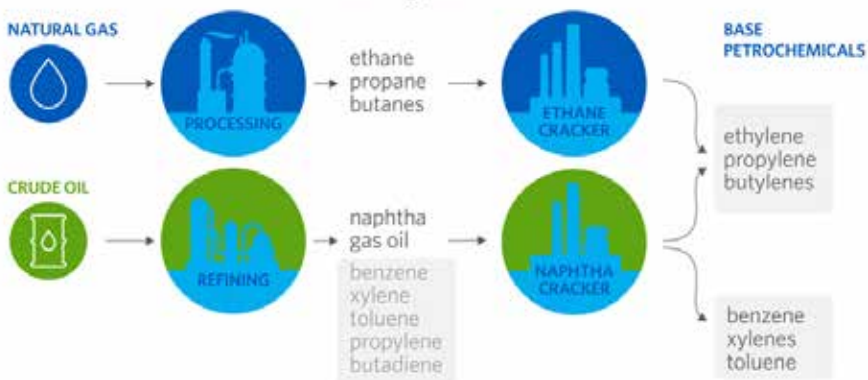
NATURAL GAS

PROCESSING

ethane
propane
butanes

ETHANE CRACKER

BASE PETROCHEMICALS

ethylene
propylene
butylenes

CRUDE OIL

REFINING

naphtha
gas oil

benzene
xylene
toluene
propylene
butadiene

NAPHTHA CRACKER

benzene
xylenes
toluene